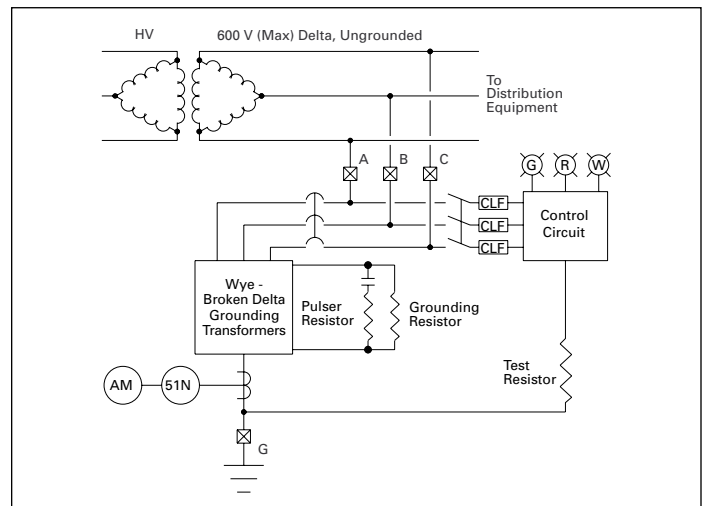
HV

600 V (Max) Delta, Ungrounded

To Distribution Equipment

A

B

C

G

R

W

CLF

CLF

CLF

Control Circuit

Wye - Broken Delta Grounding Transformers

Pulser Resistor

Grounding Resistor

Test Resistor

AM

51N

G